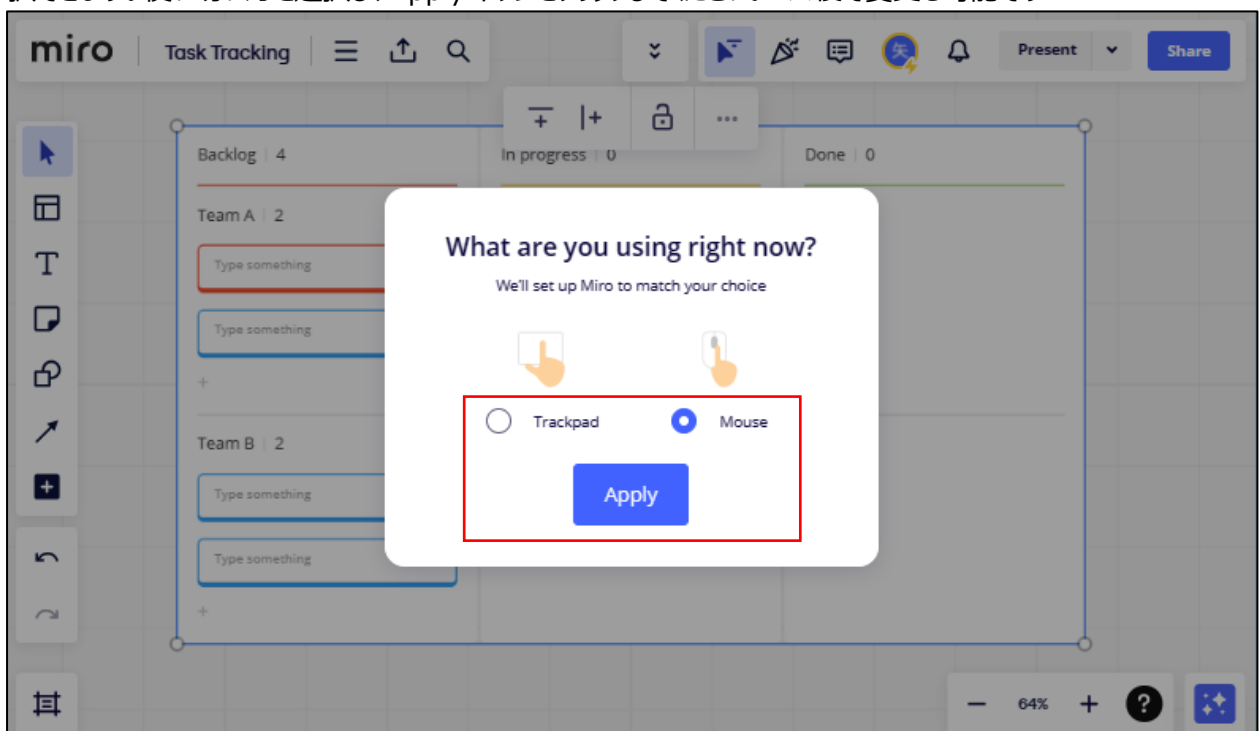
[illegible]

miro

Task Tracking

Present

Share

Backlog | 4

In progress | 0

Done | 0

Team A | 2

Type something

Type something

Team B | 2

Type something

Type something

What are you using right now?

We'll set up Miro to match your choice

Trackpad

Mouse

Apply

64%

?